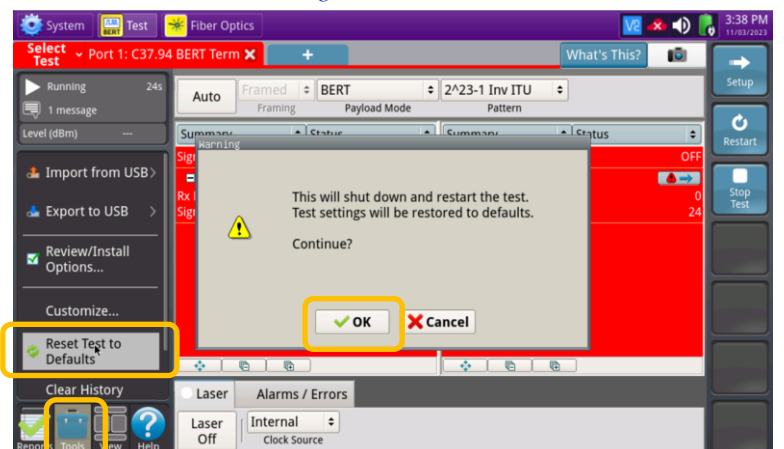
System
BERT Test
Fiber Optics
3:38 PM
11/03/2023
Select Test
Port 1: C37.94 BERT Term
+
What's This?
Setup
Running 24s
1 message
Level (dBm) ---
Auto
Framed
Framing
BERT
Payload Mode
2^23-1 Inv ITU
Pattern
Restart
Summary
Status
Summary
Status
Sig
OFF
Rx
0
Sig
24
Stop Test
Import from USB
Export to USB
Review/Install Options...
Customize...
Reset Test to Defaults
Clear History
Warning
This will shut down and restart the test.
Test settings will be restored to defaults.
Continue?
OK
Cancel
Laser
Alarms / Errors
Laser Off
Internal
Clock Source
Reports
Tools
View
Help